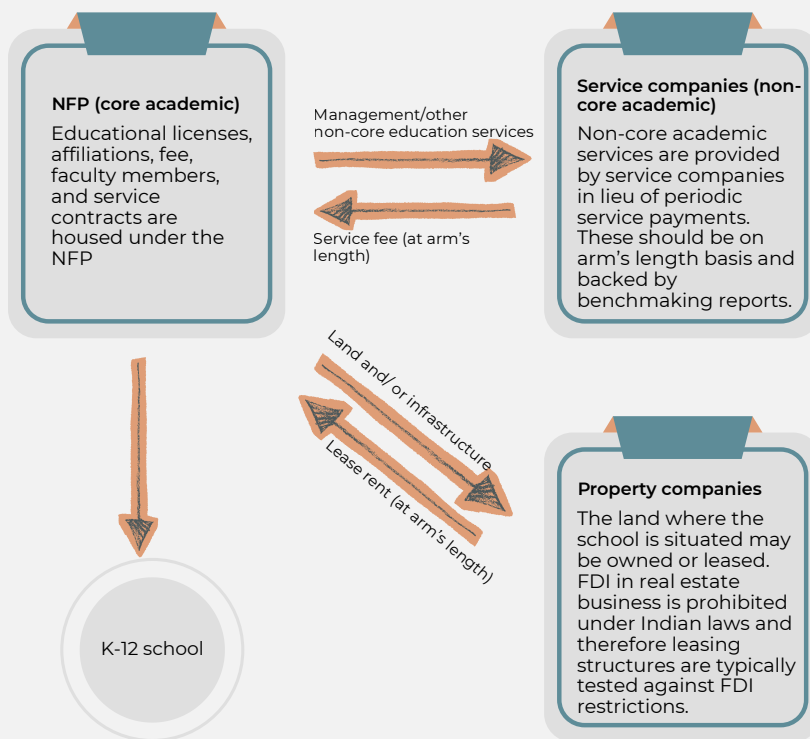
NFP (core academic)

Educational licenses, affiliations, fee, faculty members, and service contracts are housed under the NFP

Management/other non-core education services

Service fee (at arm's length)

Service companies (non-core academic)

Non-core academic services are provided by service companies in lieu of periodic service payments. These should be on arm's length basis and backed by benchmaking reports.

Land and/ or infrastructure

Lease rent (at arm's length)

K-12 school

Property companies

The land where the school is situated may be owned or leased. FDI in real estate business is prohibited under Indian laws and therefore leasing structures are typically tested against FDI restrictions.